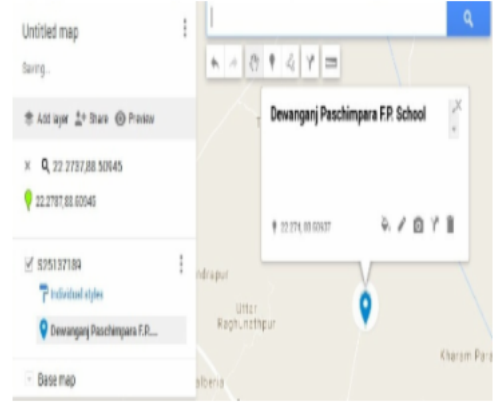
Untitled map
Saving...

Add layer Share Preview

× 22.2737,88.50945

22.2737,88.50945

5251371​89

Individual styles

Dewanganj Paschimpara F.P....

Base map

Dewanganj Paschimpara F.P. School

22.274, 88.50937

ndrapur

Uttar Raghunathpur

Kharam Para

sbera